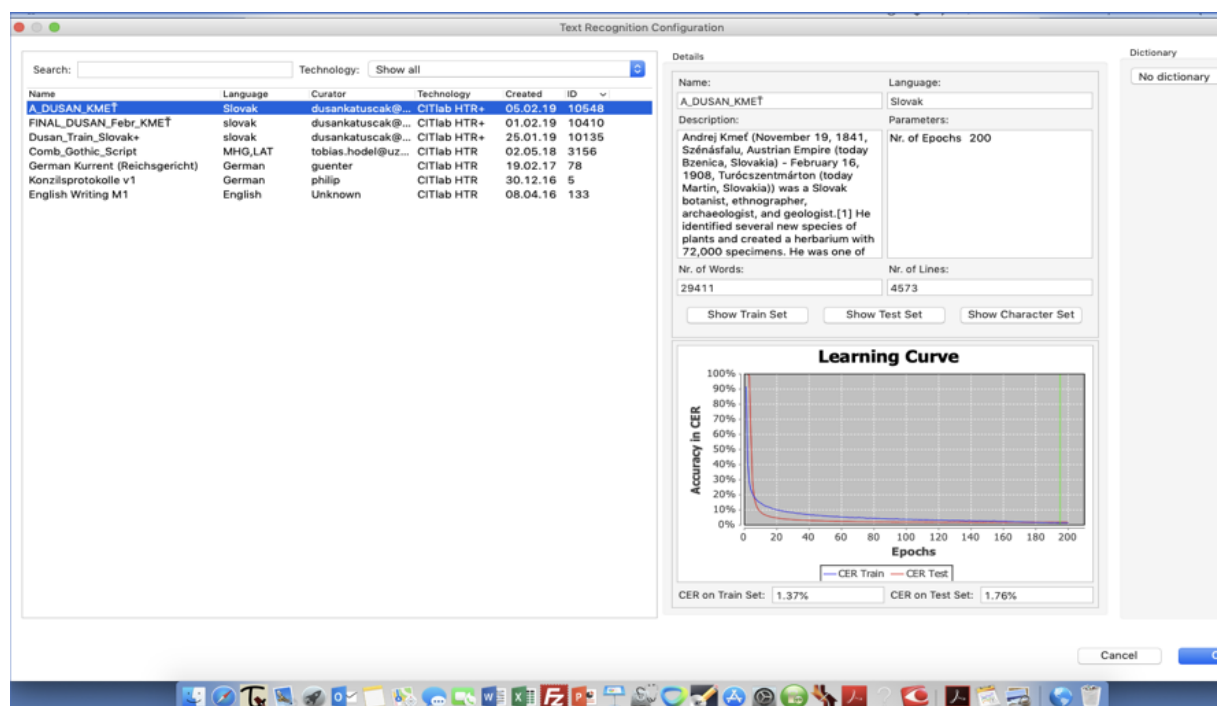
Text Recognition Configuration

Search:
Technology: Show all

| Name | Language | Curator | Technology | Created | ID |
|---|---|---|---|---|---|
| A_DUSAN_KMEŤ | Slovak | dusankatuscak@... | CITlab HTR+ | 05.02.19 | 10548 |
| FINAL_DUSAN_Febr_KMEŤ | slovak | dusankatuscak@... | CITlab HTR+ | 01.02.19 | 10410 |
| Dusan_Train_Slovak+ | slovak | dusankatuscak@... | CITlab HTR+ | 25.01.19 | 10135 |
| Comb_Gothic_Script | MHG,LAT | tobias.hodel@uz... | CITlab HTR | 02.05.18 | 3156 |
| German Kurrent (Reichsgericht) | German | guenter | CITlab HTR | 19.02.17 | 78 |
| Konzilsprotokolle v1 | German | philip | CITlab HTR | 30.12.16 | 5 |
| English Writing M1 | English | Unknown | CITlab HTR | 08.04.16 | 133 |

Details

Name:
A_DUSAN_KMEŤ
Language:
Slovak
Description:
Andrej Kmeť (November 19, 1841, Szénásfalu, Austrian Empire (today Bzenica, Slovakia) - February 16, 1908, Turócszentmárton (today Martin, Slovakia)) was a Slovak botanist, ethnographer, archaeologist, and geologist.[1] He identified several new species of plants and created a herbarium with 72,000 specimens. He was one of
Parameters:
Nr. of Epochs 200
Nr. of Words:
29411
Nr. of Lines:
4573

Show Train Set
Show Test Set
Show Character Set

Learning Curve
Accuracy in CER
100%
90%
80%
70%
60%
50%
40%
30%
20%
10%
0%
0 20 40 60 80 100 120 140 160 180 200
Epochs
CER Train
CER Test

CER on Train Set: 1.37%
CER on Test Set: 1.76%

Dictionary
No dictionary

Cancel